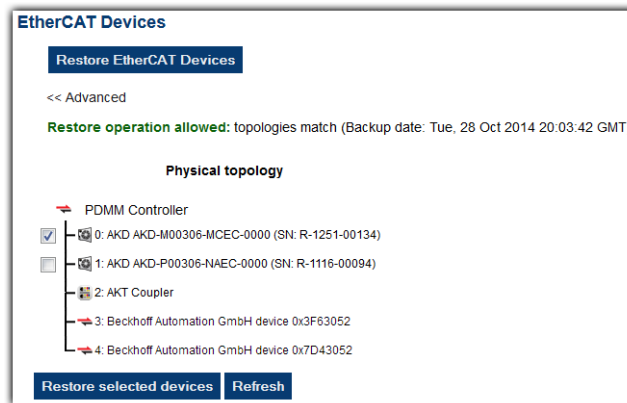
EtherCAT Devices

Restore EtherCAT Devices

<< Advanced

Restore operation allowed: topologies match (Backup date: Tue, 28 Oct 2014 20:03:42 GMT

Physical topology

PDMM Controller

0: AKD AKD-M00306-MCEC-0000 (SN: R-1251-00134)

1: AKD AKD-P00306-NAEC-0000 (SN: R-1116-00094)

2: AKT Coupler

3: Beckhoff Automation GmbH device 0x3F63052

4: Beckhoff Automation GmbH device 0x7D43052

Restore selected devices Refresh